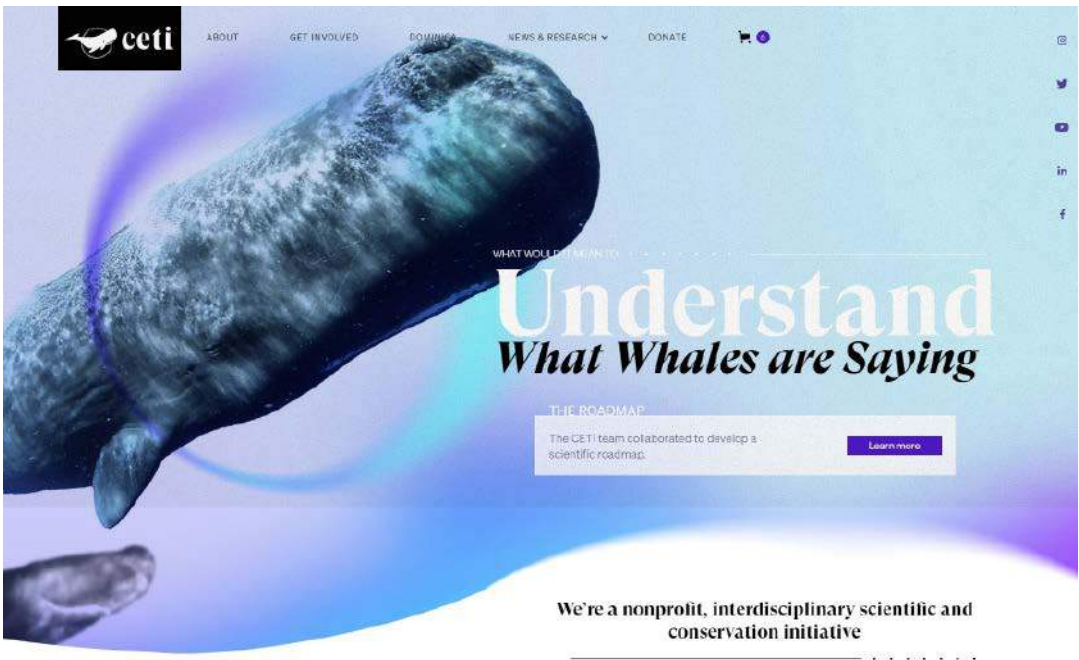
ceti

ABOUT GET INVOLVED DOMINICA NEWS & RESEARCH DONATE 0

WHAT WOULD IT MEAN TO

Understand

What Whales are Saying

THE ROADMAP

The CETI team collaborated to develop a scientific roadmap.

Learn more

We're a nonprofit, interdisciplinary scientific and conservation initiative